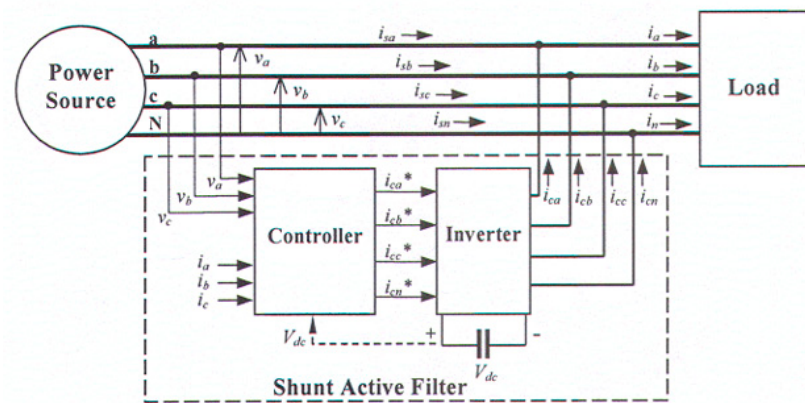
Power Source

a
b
c
N

$v_a$
$v_b$
$v_c$

$i_{sa}$
$i_{sb}$
$i_{sc}$
$i_{sn}$

$i_a$
$i_b$
$i_c$
$i_n$

Load

$v_a$
$v_b$
$v_c$

Controller

$i_a$
$i_b$
$i_c$

$i_{ca}*$
$i_{cb}*$
$i_{cc}*$
$i_{cn}*$

Inverter

$i_{ca}$
$i_{cb}$
$i_{cc}$
$i_{cn}$

$V_{dc}$

+
-

$V_{dc}$

Shunt Active Filter